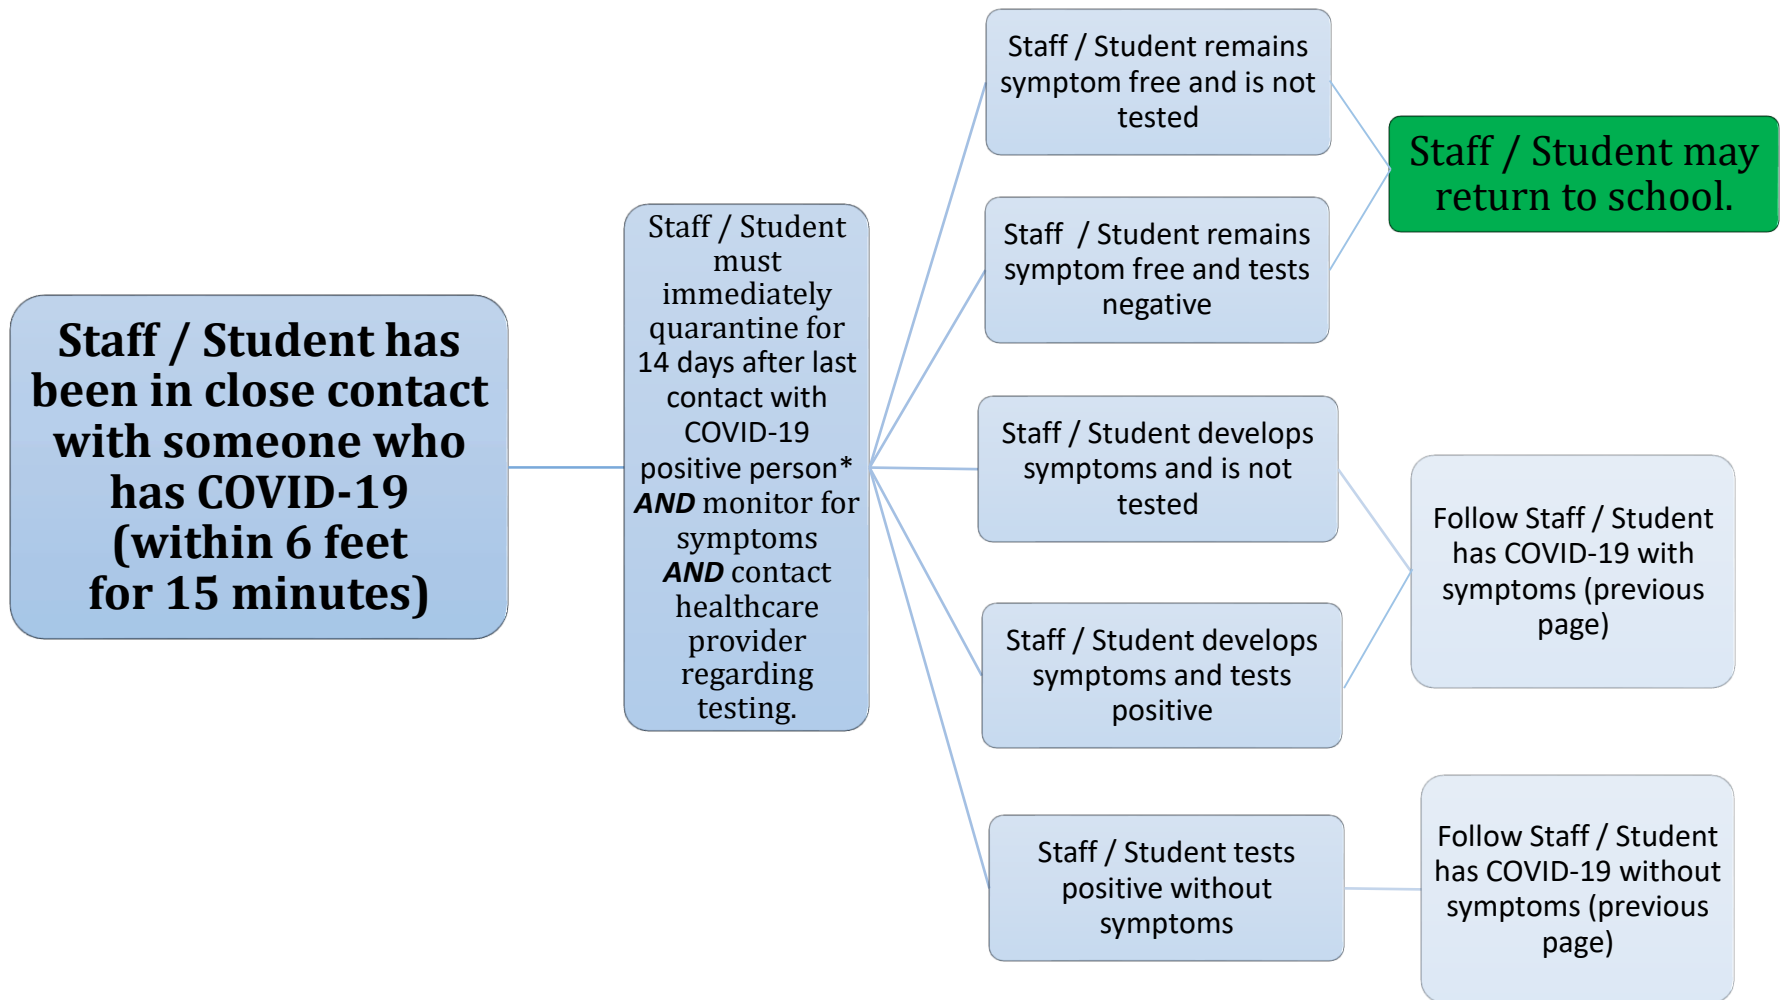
Staff / Student has been in close contact with someone who has COVID-19 (within 6 feet for 15 minutes)

Staff / Student must immediately quarantine for 14 days after last contact with COVID-19 positive person* ***AND*** monitor for symptoms ***AND*** contact healthcare provider regarding testing.

Staff / Student remains symptom free and is not tested

Staff / Student remains symptom free and tests negative

Staff / Student may return to school.

Staff / Student develops symptoms and is not tested

Staff / Student develops symptoms and tests positive

Follow Staff / Student has COVID-19 with symptoms (previous page)

Staff / Student tests positive without symptoms

Follow Staff / Student has COVID-19 without symptoms (previous page)